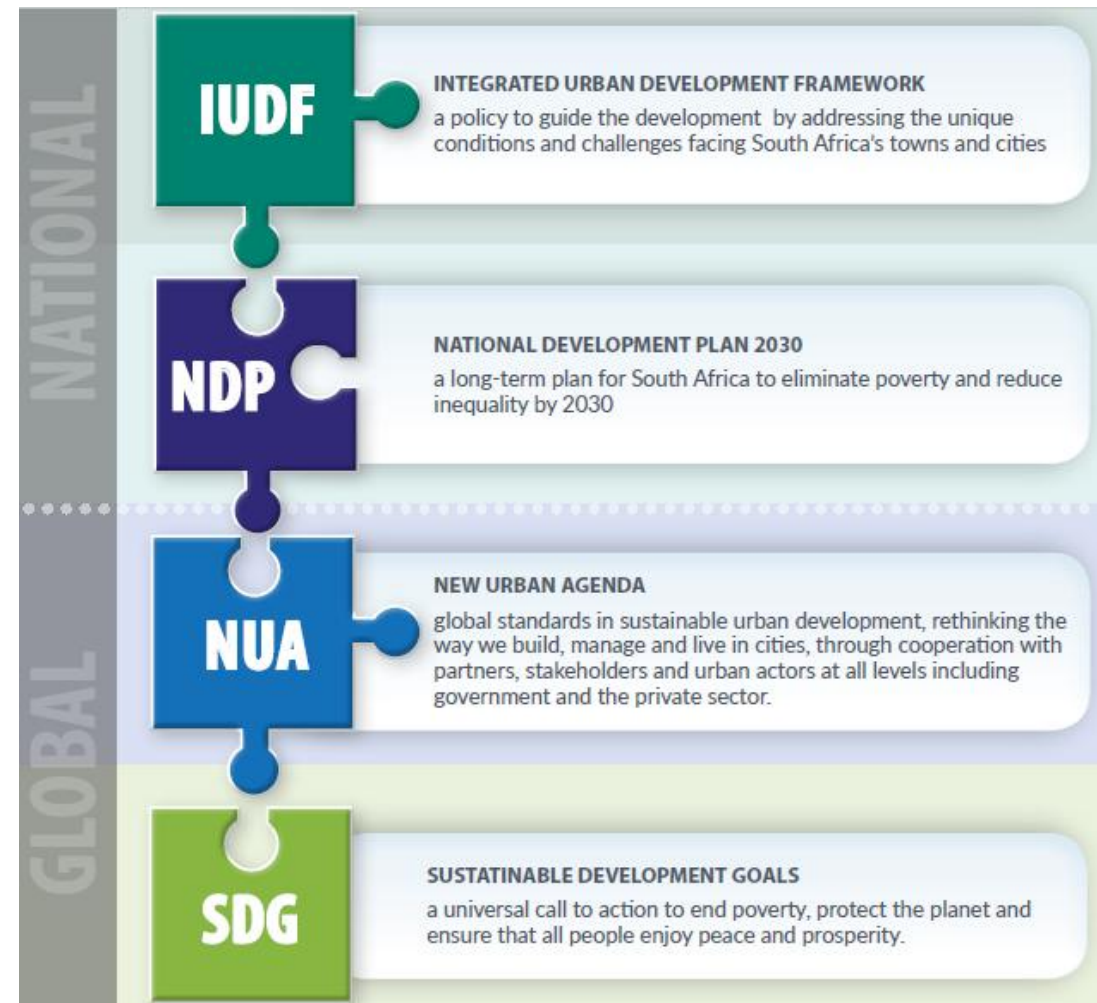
NATIONAL

IUDF

INTEGRATED URBAN DEVELOPMENT FRAMEWORK
a policy to guide the development by addressing the unique conditions and challenges facing South Africa's towns and cities

NDP

NATIONAL DEVELOPMENT PLAN 2030
a long-term plan for South Africa to eliminate poverty and reduce inequality by 2030

GLOBAL

NUA

NEW URBAN AGENDA
global standards in sustainable urban development, rethinking the way we build, manage and live in cities, through cooperation with partners, stakeholders and urban actors at all levels including government and the private sector.

SDG

SUSTAINABLE DEVELOPMENT GOALS
a universal call to action to end poverty, protect the planet and ensure that all people enjoy peace and prosperity.